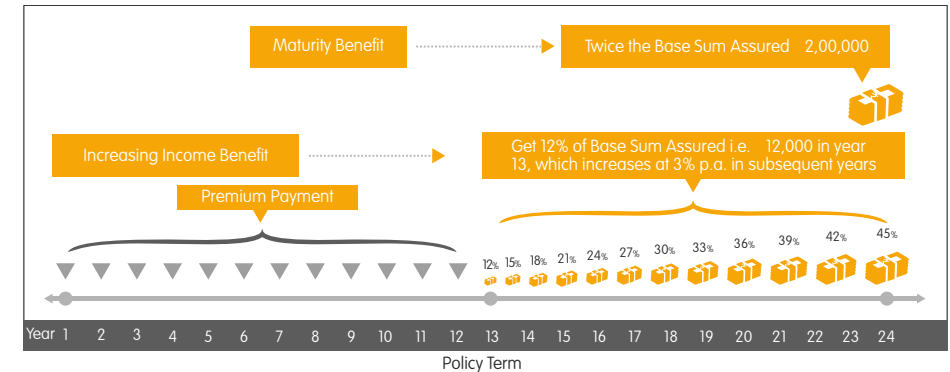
Maturity Benefit

Twice the Base Sum Assured 2,00,000

Increasing Income Benefit

Get 12% of Base Sum Assured i.e. 12,000 in year 13, which increases at 3% p.a. in subsequent years

Premium Payment

12% 15% 18% 21% 24% 27% 30% 33% 36% 39% 42% 45%

Year 1 2 3 4 5 6 7 8 9 10 11 12 13 14 15 16 17 18 19 20 21 22 23 24

Policy Term